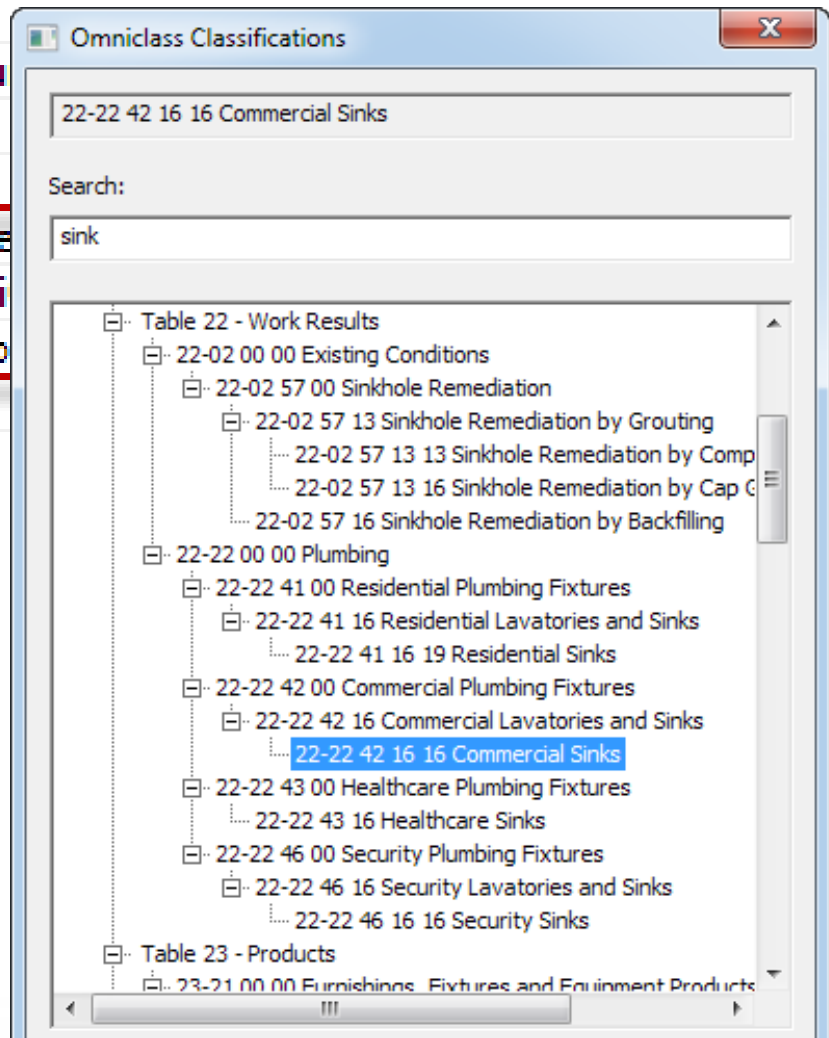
Omniclass Classifications

22-22 42 16 16 Commercial Sinks

Search:

sink

Table 22 - Work Results
22-02 00 00 Existing Conditions
22-02 57 00 Sinkhole Remediation
22-02 57 13 Sinkhole Remediation by Grouting
22-02 57 13 13 Sinkhole Remediation by Comp
22-02 57 13 16 Sinkhole Remediation by Cap G
22-02 57 16 Sinkhole Remediation by Backfilling
22-22 00 00 Plumbing
22-22 41 00 Residential Plumbing Fixtures
22-22 41 16 Residential Lavatories and Sinks
22-22 41 16 19 Residential Sinks
22-22 42 00 Commercial Plumbing Fixtures
22-22 42 16 Commercial Lavatories and Sinks
22-22 42 16 16 Commercial Sinks
22-22 43 00 Healthcare Plumbing Fixtures
22-22 43 16 Healthcare Sinks
22-22 46 00 Security Plumbing Fixtures
22-22 46 16 Security Lavatories and Sinks
22-22 46 16 16 Security Sinks
Table 23 - Products
23-21 00 00 Furnishings, Fixtures and Equipment Products